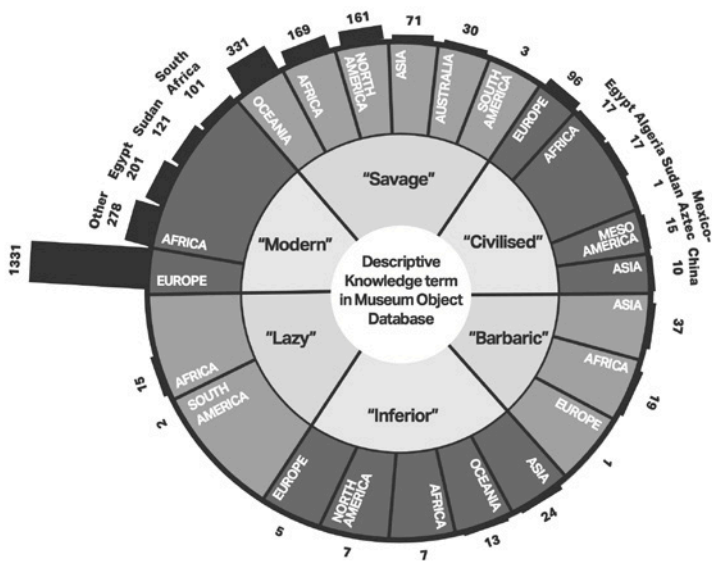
Descriptive Knowledge term in Museum Object Database

"Savage"
OCEANIA 331
AFRICA 169
NORTH AMERICA 161
ASIA 71
AUSTRALIA 30
SOUTH AMERICA 3

"Civilised"
EUROPE 96
AFRICA
Egypt 17
Algeria 17
Sudan 1
MESO AMERICA
Aztec 15
Mexico-
ASIA
China 10

"Barbaric"
ASIA 37
AFRICA
EUROPE 19
1

"Inferior"
ASIA 24
OCEANIA 13
AFRICA 7
NORTH AMERICA 7
EUROPE 5

"Lazy"
SOUTH AMERICA 2
AFRICA 15

"Modern"
EUROPE 1331
AFRICA
Other 278
Egypt 201
Sudan 121
South Africa 101